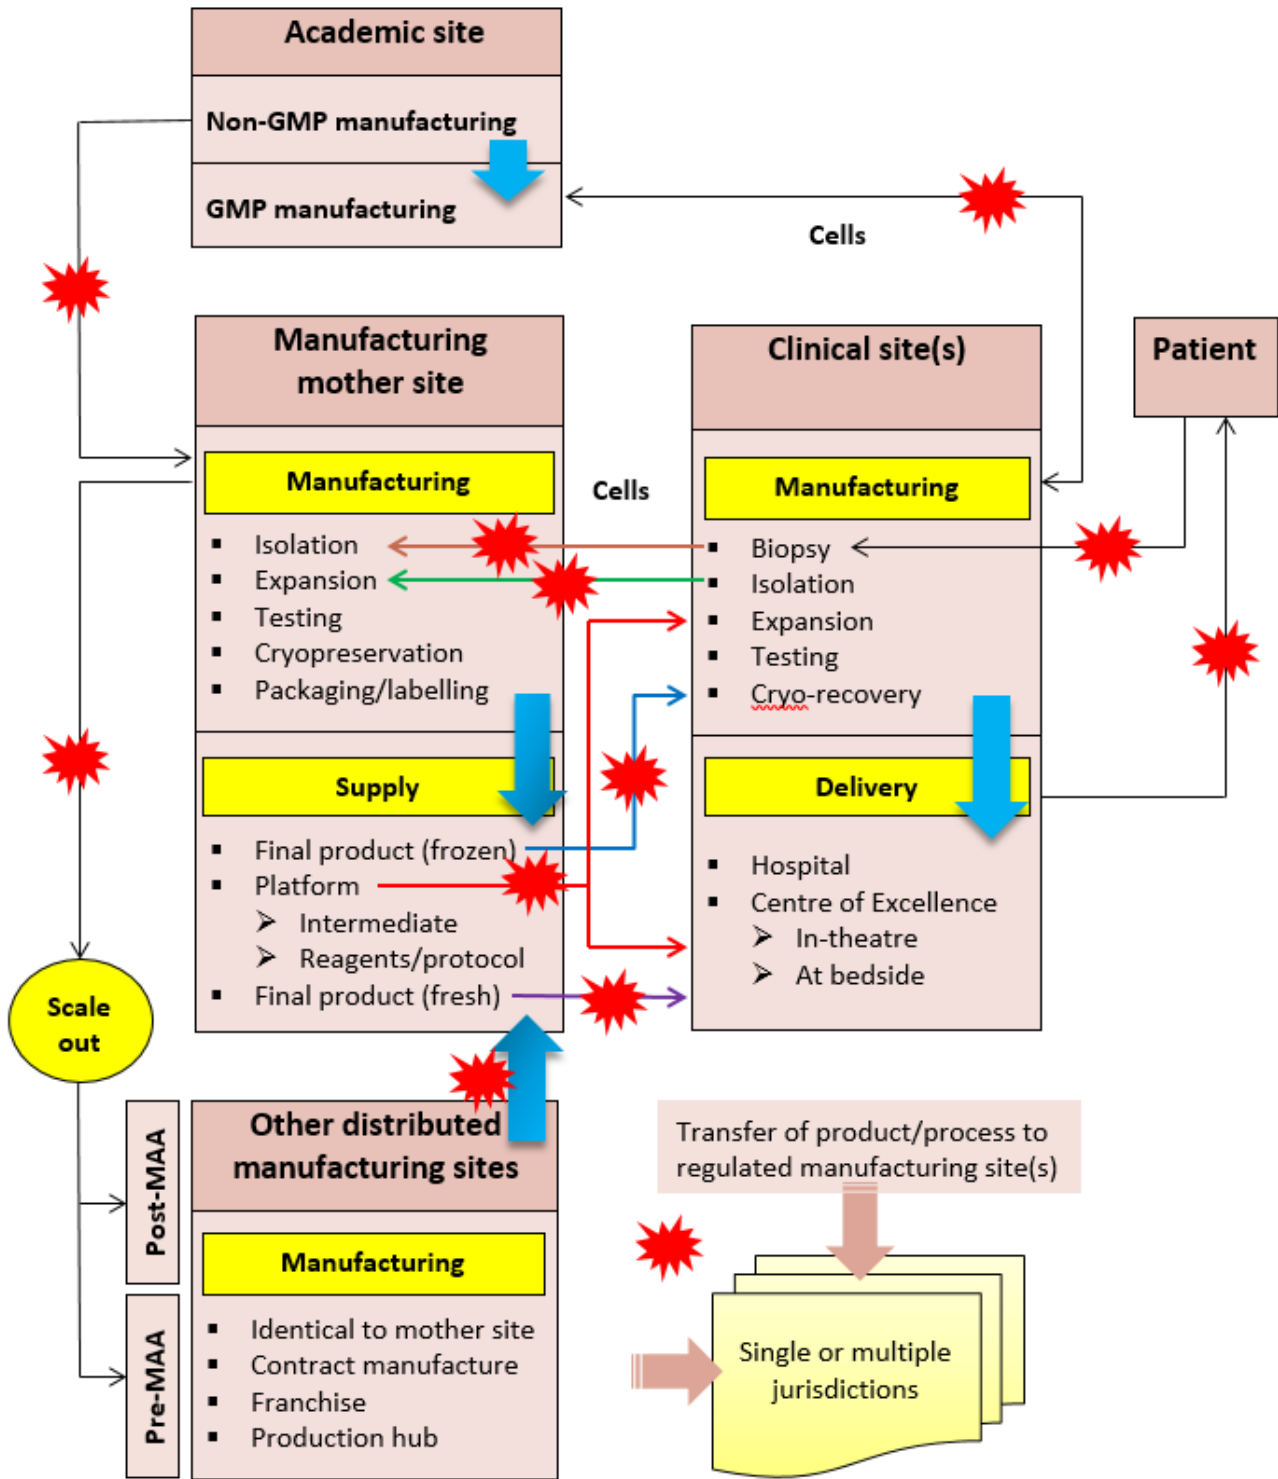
Academic site

Non-GMP manufacturing

GMP manufacturing

Cells

Manufacturing mother site

Manufacturing

- Isolation
- Expansion
- Testing
- Cryopreservation
- Packaging/labelling

Supply

- Final product (frozen)
- Platform
  - Intermediate
  - Reagents/protocol
- Final product (fresh)

Cells

Clinical site(s)

Manufacturing

- Biopsy
- Isolation
- Expansion
- Testing
- Cryo-recovery

Delivery

- Hospital
- Centre of Excellence
  - In-theatre
  - At bedside

Patient

Scale out

Post-MAA

Pre-MAA

Other distributed manufacturing sites

Manufacturing

- Identical to mother site
- Contract manufacture
- Franchise
- Production hub

Transfer of product/process to regulated manufacturing site(s)

Single or multiple jurisdictions